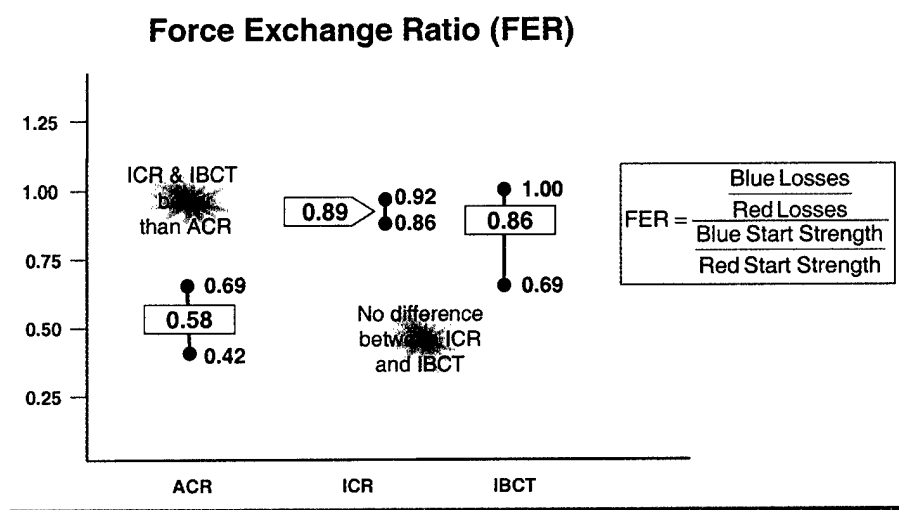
Force Exchange Ratio (FER)

1.25

1.00

0.75

0.50

0.25

ICR & IBCT b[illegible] than ACR

0.69
0.58
0.42

0.89
0.92
0.86

No difference betw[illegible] ICR and IBCT

1.00
0.86
0.69

$FER = \frac{\frac{\text{Blue Losses}}{\text{Red Losses}}}{\frac{\text{Blue Start Strength}}{\text{Red Start Strength}}}$

ACR ICR IBCT